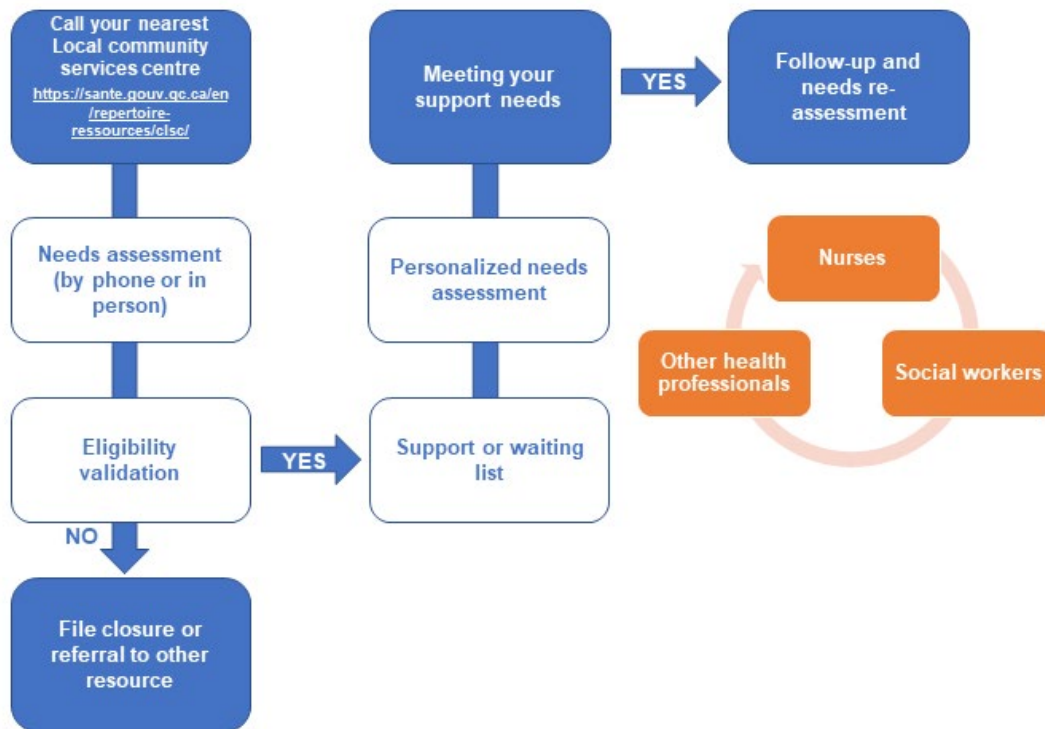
Call your nearest Local community services centre
https://sante.gouv.qc.ca/en/repertoire-ressources/clsc/

Needs assessment (by phone or in person)

Eligibility validation

NO

File closure or referral to other resource

YES

Support or waiting list

Personalized needs assessment

Meeting your support needs

YES

Follow-up and needs re-assessment

Nurses

Social workers

Other health professionals